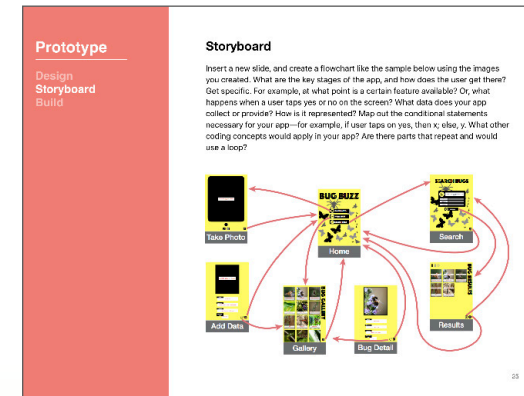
Prototype

Design
Storyboard
Build

Storyboard

Insert a new slide, and create a flowchart like the sample below using the images you created. What are the key stages of the app, and how does the user get there? Get specific. For example, at what point is a certain feature available? Or, what happens when a user taps yes or no on the screen? What data does your app collect or provide? How is it represented? Map out the conditional statements necessary for your app—for example, if user taps on yes, then x; else, y. What other coding concepts would apply in your app? Are there parts that repeat and would use a loop?

Take Photo

BUG BUZZ

Home

SEARCH BUGS

Search

Add Data

BUG GALLERY

Gallery

Bug Detail

BUG RESULTS

Results

25